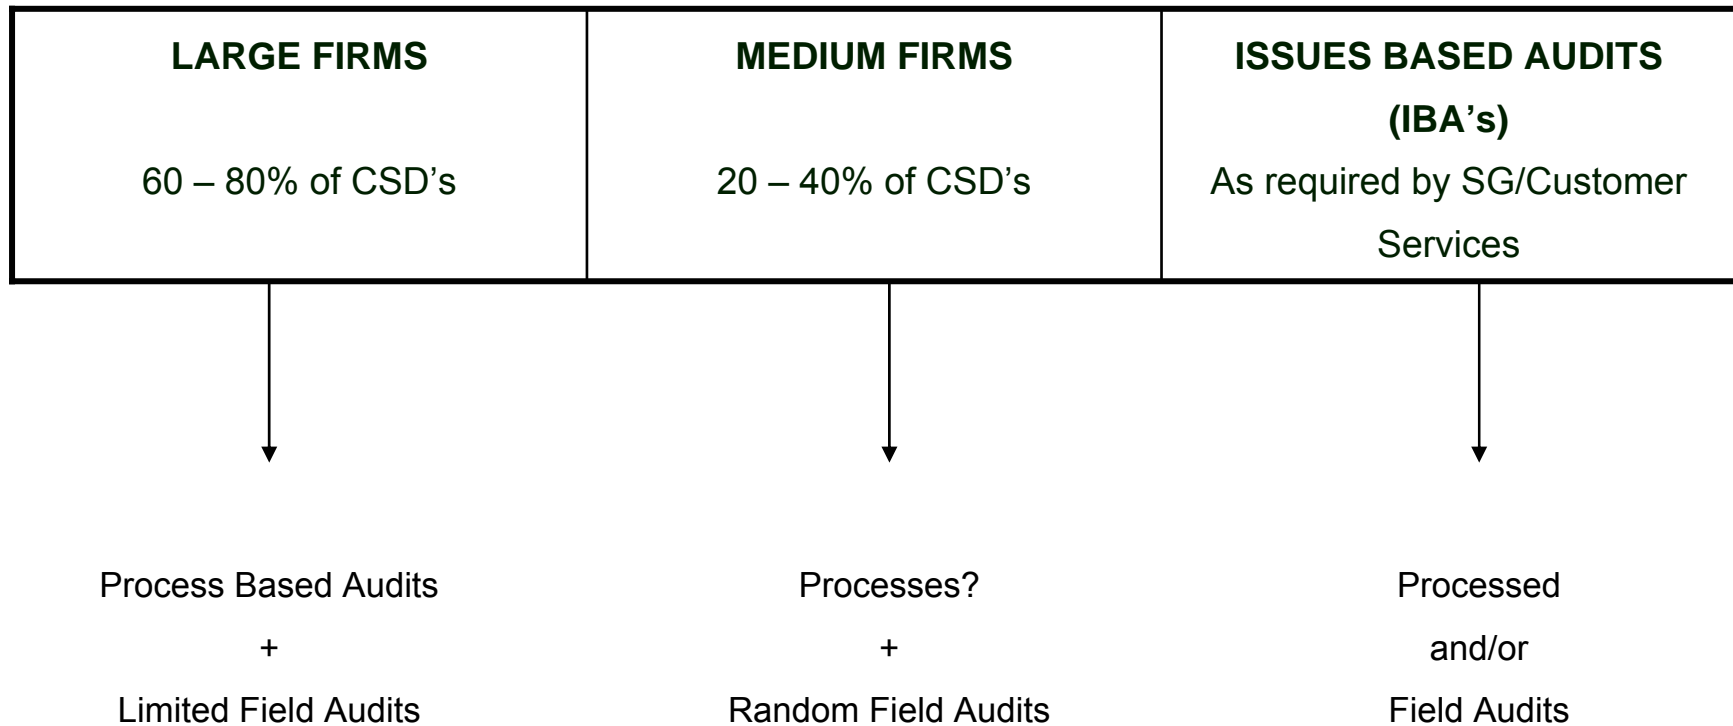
| LARGE FIRMS<br><br>60 – 80% of CSD’s | MEDIUM FIRMS<br><br>20 – 40% of CSD’s | ISSUES BASED AUDITS (IBA’s)<br>As required by SG/Customer Services |
|---|---|---|

Process Based Audits
+
Limited Field Audits

Processes?
+
Random Field Audits

Processed
and/or
Field Audits